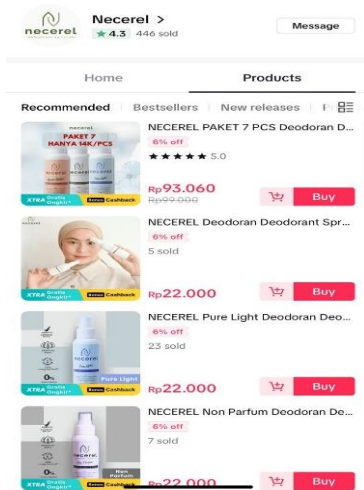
necerel

Necerel >
★ 4.3 446 sold

Message

Home

Products

Recommended Bestsellers New releases P

necerel
PAKET 7
HANYA 14K/PCS
XTRA Gratis Ongkir! Bonus Cashback

NECEREL PAKET 7 PCS Deodoran D...
6% off
★★★★★ 5.0
Rp93.060
Rp99.000
Buy

necerel
XTRA Gratis Ongkir! Bonus Cashback

NECEREL Deodoran Deodorant Spr...
6% off
5 sold
Rp22.000
Buy

necerel
Pure Light
XTRA Gratis Ongkir! Bonus Cashback

NECEREL Pure Light Deodoran Deo...
6% off
23 sold
Rp22.000
Buy

necerel
Non Parfum
XTRA Gratis Ongkir! Bonus Cashback

NECEREL Non Parfum Deodoran De...
6% off
7 sold
Rp22.000
Buy